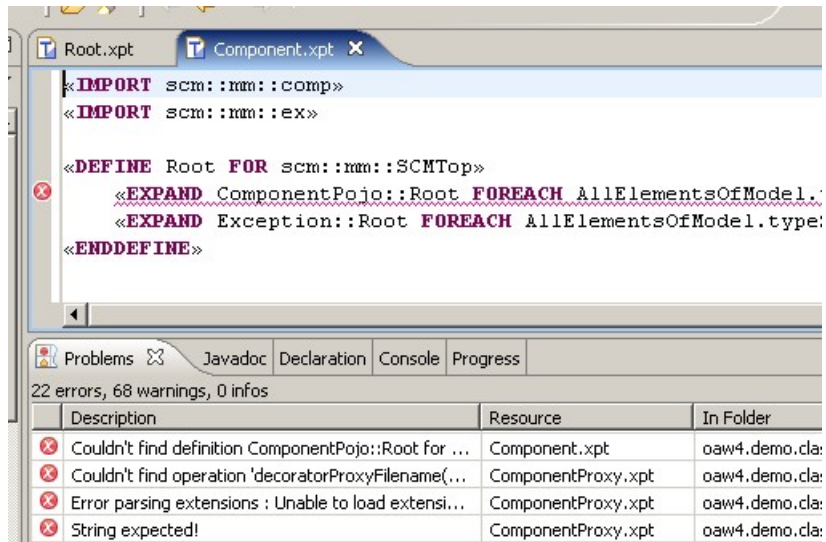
Root.xpt

Component.xpt

«IMPORT scm::mm::comp»
«IMPORT scm::mm::ex»

«DEFINE Root FOR scm::mm::SCMTop»
«EXPAND ComponentPojo::Root FOREACH AllElementsOfModel.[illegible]
«EXPAND Exception::Root FOREACH AllElementsOfModel.type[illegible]
«ENDDEFINE»

Problems

Javadoc | Declaration | Console | Progress

22 errors, 68 warnings, 0 infos

| Description | Resource | In Folder |
|---|---|---|
| Couldn't find definition ComponentPojo::Root for ... | Component.xpt | oaw4.demo.cla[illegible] |
| Couldn't find operation 'decoratorProxyFilename(... | ComponentProxy.xpt | oaw4.demo.cla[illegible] |
| Error parsing extensions : Unable to load extensi... | ComponentProxy.xpt | oaw4.demo.cla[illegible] |
| String expected! | ComponentProxy.xpt | oaw4.demo.cla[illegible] |